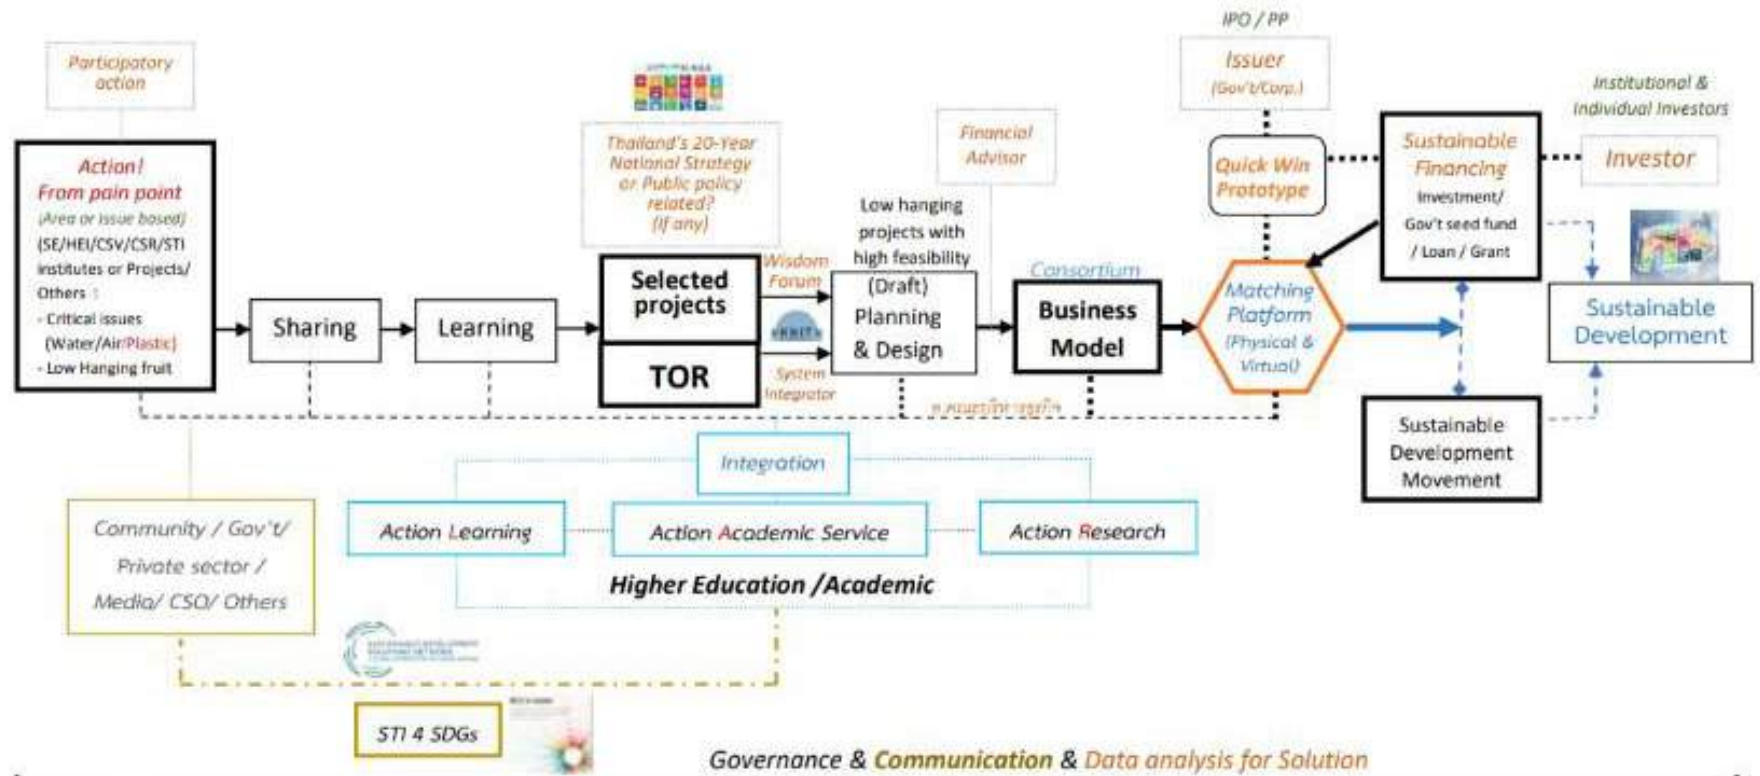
Participatory action

Action! From pain point (Area or issue based) (SE/HEI/CSV/CSR/STI institutes or Projects/ Others ) - Critical issues (Water/Air/Plastic) - Low Hanging fruit

Sharing

Learning

Thailand's 20-Year National Strategy or Public policy related? (If any)

Selected projects

TOR

Wisdom Forum

System Integrator

Low hanging projects with high feasibility

(Draft) Planning & Design

Financial Advisor

Consortium

Business Model

IPO / PP

Issuer (Gov't/Corp.)

Quick Win Prototype

Matching Platform (Physical & Virtual)

Sustainable Financing Investment/ Gov't seed fund / Loan / Grant

Institutional & Individual Investors

Investor

Sustainable Development

Sustainable Development Movement

Integration

Community / Gov't/ Private sector / Media/ CSO/ Others

Action Learning

Action Academic Service

Action Research

Higher Education /Academic

STI 4 SDGs

Governance & Communication & Data analysis for Solution